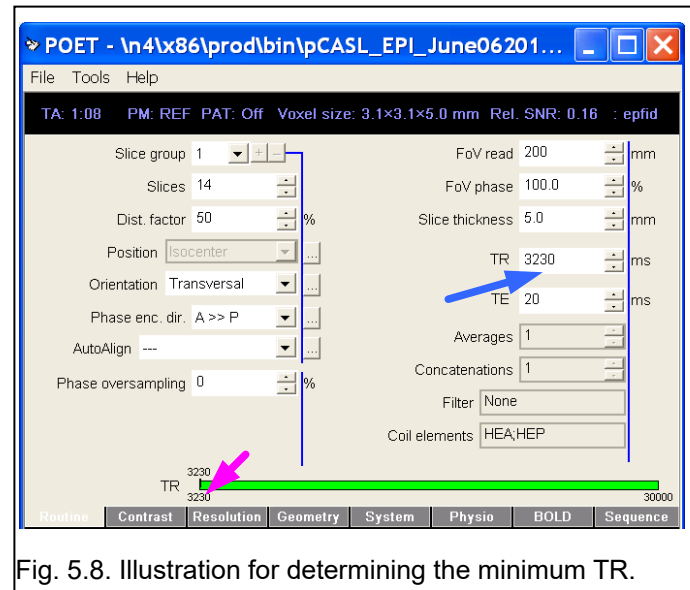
POET - \n4\x86\prod\bin\pCASL_EPI_June06201...

File Tools Help

TA: 1:08 PM: REF PAT: Off Voxel size: 3.1×3.1×5.0 mm Rel. SNR: 0.16 : epfid

Slice group 1

Slices 14

Dist. factor 50 %

Position Isocenter

Orientation Transversal

Phase enc. dir. A >> P

AutoAlign ---

Phase oversampling 0 %

FoV read 200 mm

FoV phase 100.0 %

Slice thickness 5.0 mm

TR 3230 ms

TE 20 ms

Averages 1

Concatenations 1

Filter None

Coil elements HEA;HEP

3230
TR
3230 30000

Routine Contrast Resolution Geometry System Physio BOLD Sequence

Fig. 5.8. Illustration for determining the minimum TR.